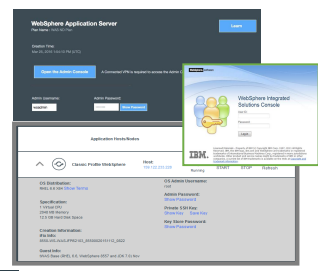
WebSphere Application Server
Plan Name: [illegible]

Learn

Created Time:
Mar 05, 2018 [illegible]

Open the Admin Console

A Connected VPN is required to access the Admin Console

Admin Username:
wsadmin

Admin Password:

Application Hosts/Nodes

Classic Profile WebSphere

Host
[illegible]

Running

START STOP Refresh

OS Distribution:
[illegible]

Specification:
1 Virtual CPU
2048 MB Memory
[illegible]

Creation Information:
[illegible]

Guest Info:
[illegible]

OS Admin Username:
root

Admin Password:
Show Password

Private SSH Key:
Show Key Save Key

Key Store Password:
Show Password

WebSphere Integrated Solutions Console

User ID:

Password:

Log in

IBM.

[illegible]